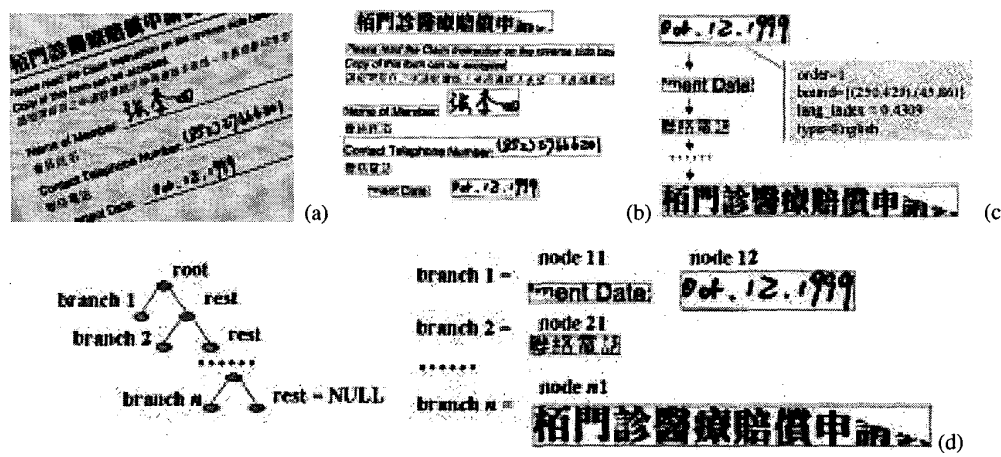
栢門診醫療賠償申請表

Please read the Claim Instruction on the reverse side before
Copy of this form can be accepted
請閱背面之申請須知，方填寫此申請表，本表格影印本亦可接受

Name of Member: 張李一如
會員姓名

Contact Telephone Number: (852) 27666620
聯絡電話

Treatment Date: Oct. 12. 1999
診症日期
(a)

栢門診醫療賠償申請表

Please read the Claim Instruction on the reverse side bef
Copy of this form can be accepted
請閱背面之申請須知，方填寫此申請表，本表格影印本亦可接受

Name of Member: 張李一如
會員姓名

Contact Telephone Number: (852) 27666620
聯絡電話

Treatment Date: Oct. 12. 1999
(b)

Oct. 12. 1999
tment Date:
聯絡電話
栢門診醫療賠償申請表

order=1
bound=[(250,4291,45,861)]
lang_index = 0.4309
type=English
(c)

root
branch 1
rest
branch 2
rest
branch n
rest = NULL

branch 1 =
node 11
node 12
tment Date:
Oct. 12. 1999
branch 2 =
node 21
聯絡電話
branch n =
node n1
栢門診醫療賠償申請表
(d)